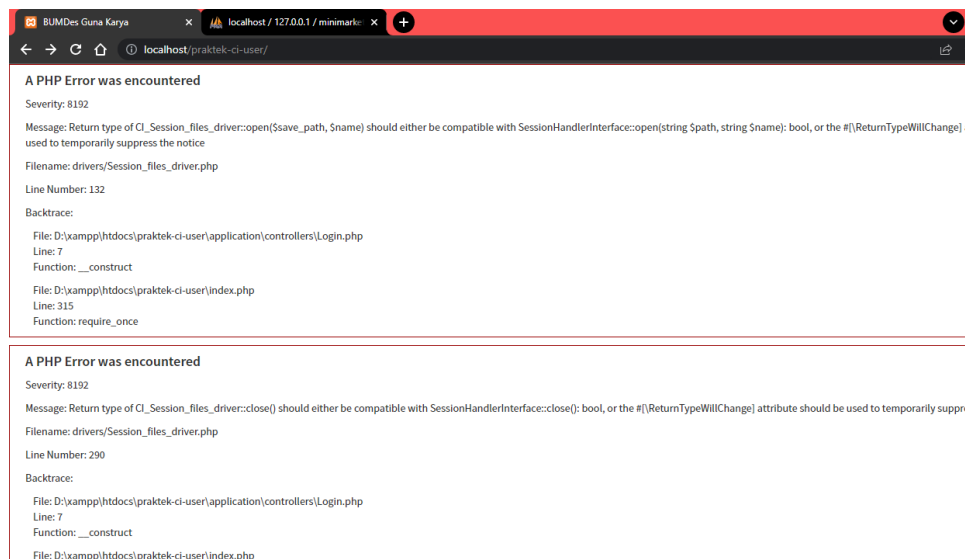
BUMDes Guna Karya
localhost / 127.0.0.1 / minimarke
localhost/praktek-ci-user/

A PHP Error was encountered

Severity: 8192

Message: Return type of CI_Session_files_driver::open($save_path, $name) should either be compatible with SessionHandlerInterface::open(string $path, string $name): bool, or the #[\ReturnTypeWillChange] used to temporarily suppress the notice

Filename: drivers/Session_files_driver.php

Line Number: 132

Backtrace:

File: D:\xampp\htdocs\praktek-ci-user\application\controllers\Login.php
Line: 7
Function: __construct

File: D:\xampp\htdocs\praktek-ci-user\index.php
Line: 315
Function: require_once

A PHP Error was encountered

Severity: 8192

Message: Return type of CI_Session_files_driver::close() should either be compatible with SessionHandlerInterface::close(): bool, or the #[\ReturnTypeWillChange] attribute should be used to temporarily suppr

Filename: drivers/Session_files_driver.php

Line Number: 290

Backtrace:

File: D:\xampp\htdocs\praktek-ci-user\application\controllers\Login.php
Line: 7
Function: __construct

File: D:\xampp\htdocs\praktek-ci-user\index.php